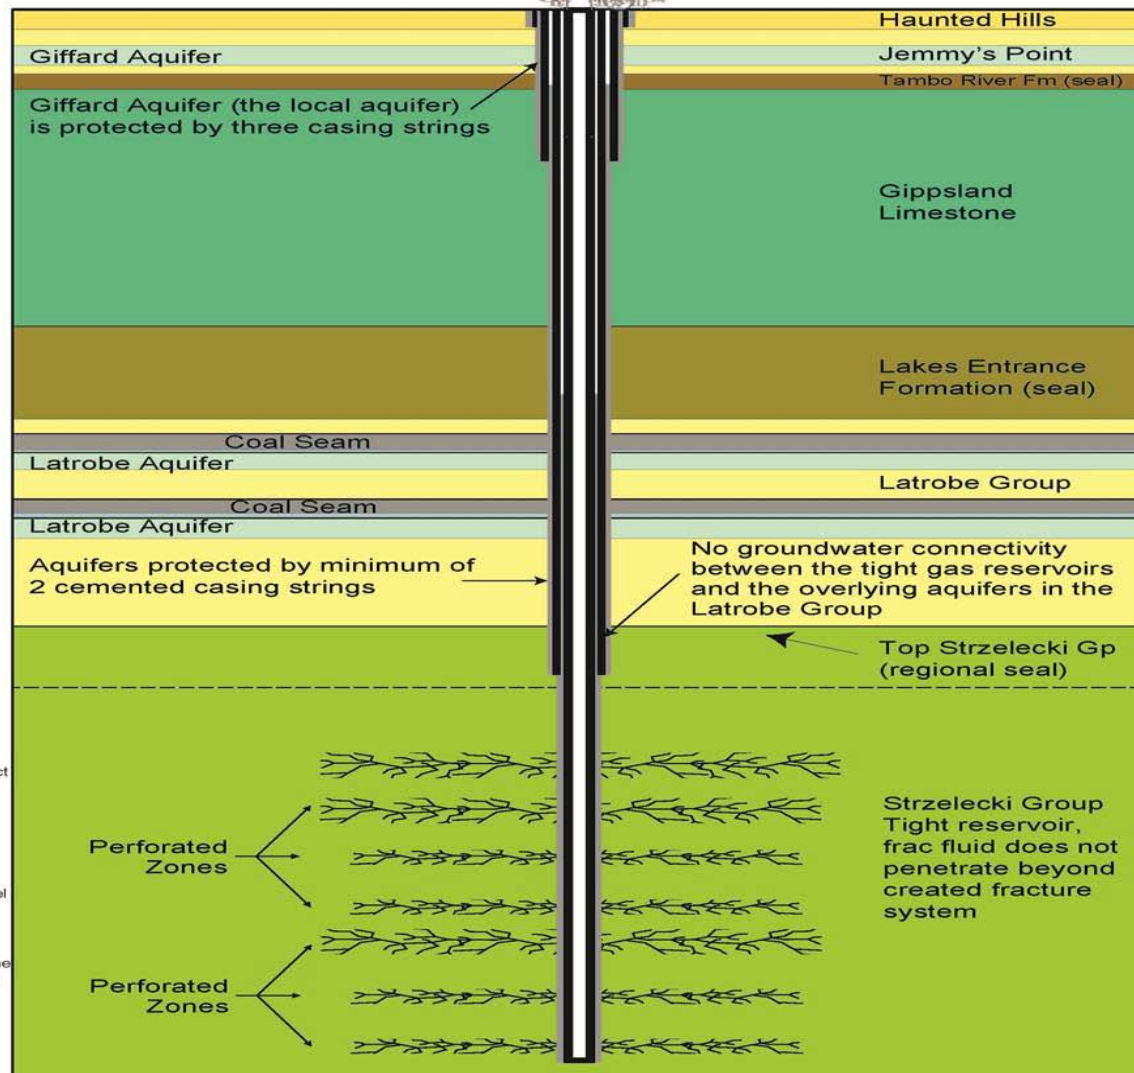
Haunted Hills

Giffard Aquifer

Jemmy's Point

Tambo River Fm (seal)

Giffard Aquifer (the local aquifer) is protected by three casing strings

Gippsland Limestone

Lakes Entrance Formation (seal)

Coal Seam

Latrobe Aquifer

Latrobe Group

Coal Seam

Latrobe Aquifer

Aquifers protected by minimum of 2 cemented casing strings

No groundwater connectivity between the tight gas reservoirs and the overlying aquifers in the Latrobe Group

Top Strzelecki Gp (regional seal)

Strzelecki Group Tight reservoir, frac fluid does not penetrate beyond created fracture system

Perforated Zones

Perforated Zones